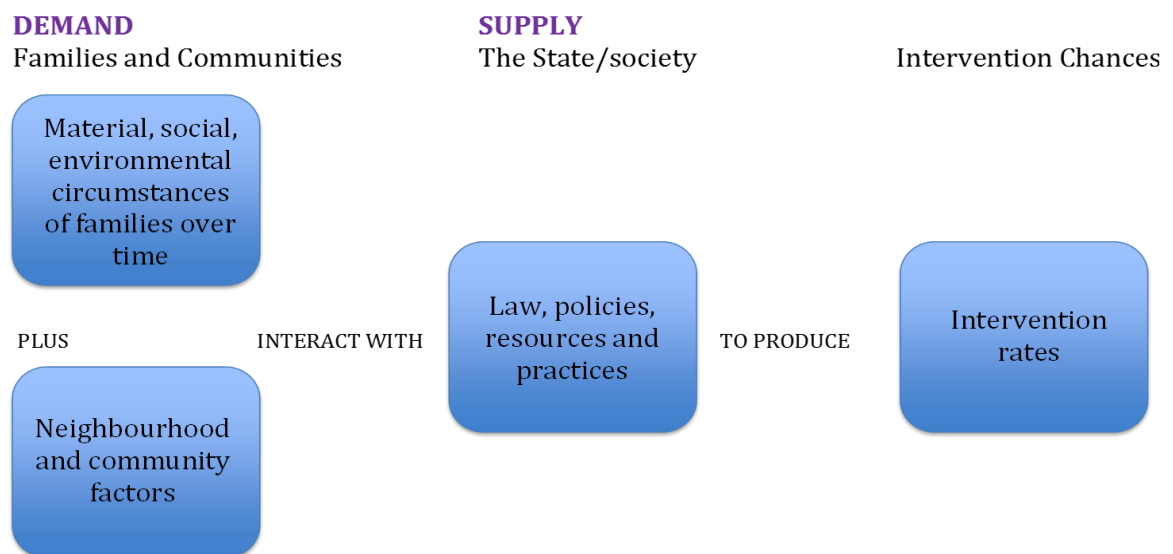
DEMAND
Families and Communities

SUPPLY
The State/society

Intervention Chances

Material, social, environmental circumstances of families over time

PLUS

Neighbourhood and community factors

INTERACT WITH

Law, policies, resources and practices

TO PRODUCE

Intervention rates